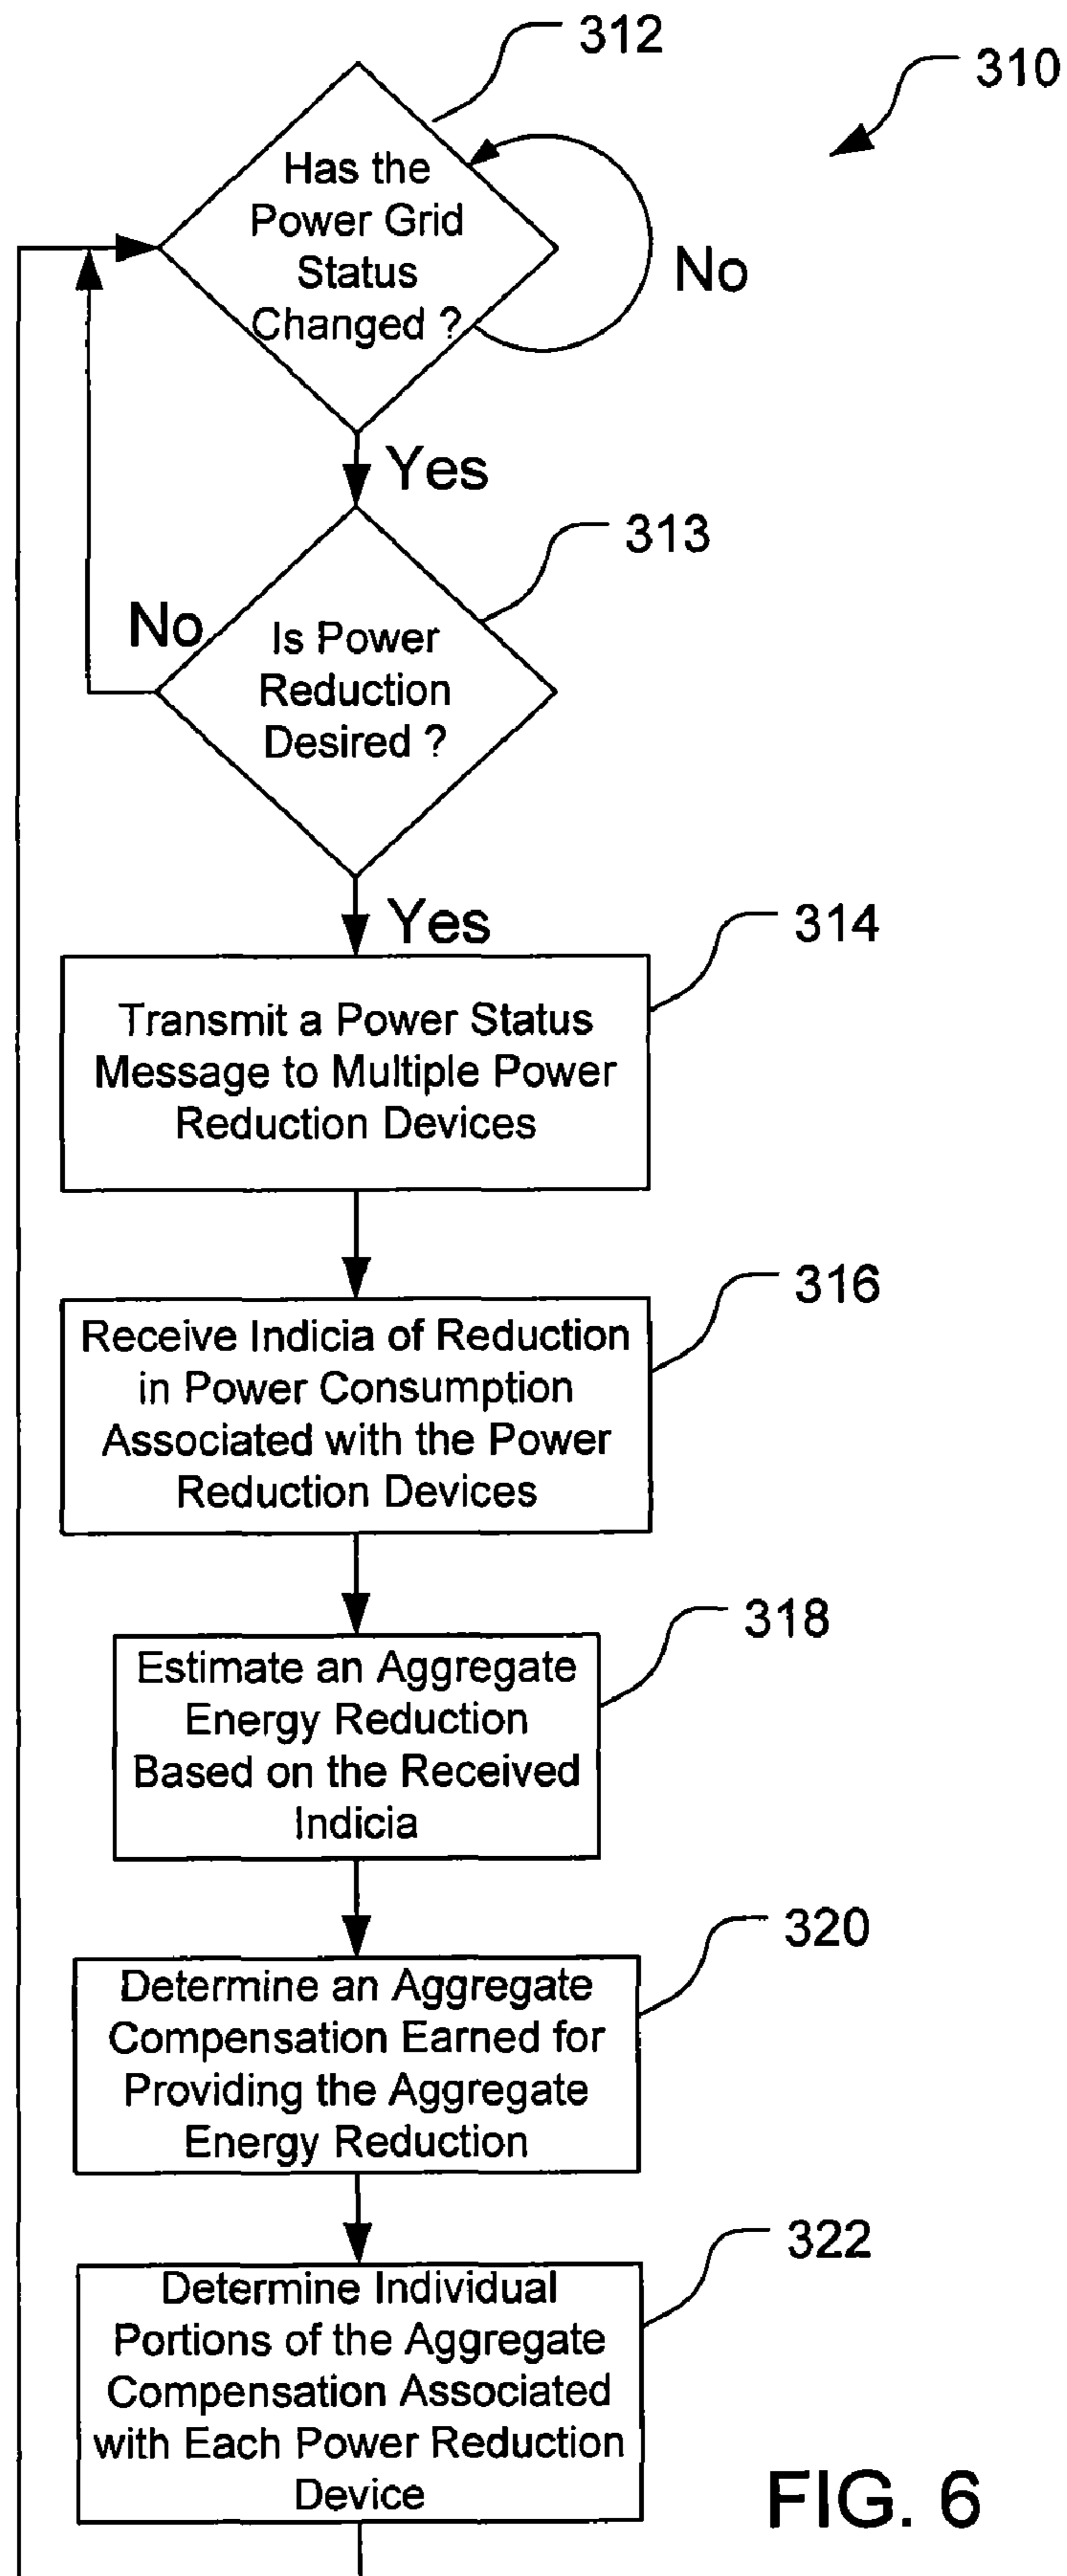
312

310

Has the Power Grid Status Changed ?

No

Yes

313

No

Is Power Reduction Desired ?

Yes

314

Transmit a Power Status Message to Multiple Power Reduction Devices

316

Receive Indicia of Reduction in Power Consumption Associated with the Power Reduction Devices

318

Estimate an Aggregate Energy Reduction Based on the Received Indicia

320

Determine an Aggregate Compensation Earned for Providing the Aggregate Energy Reduction

322

Determine Individual Portions of the Aggregate Compensation Associated with Each Power Reduction Device

FIG. 6